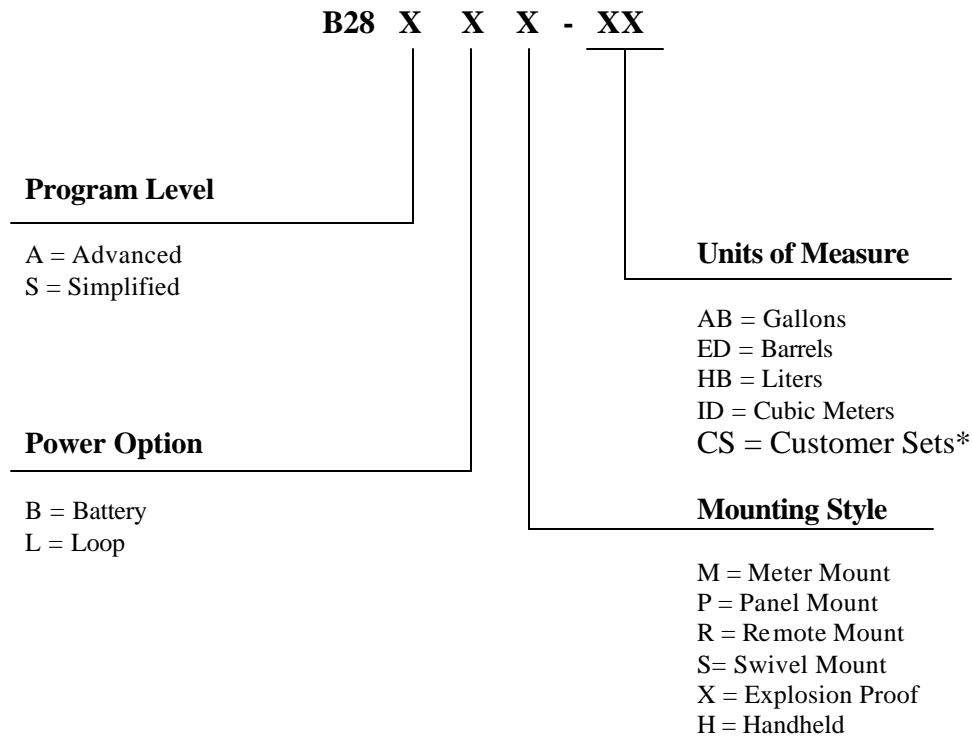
B28 X X X - XX

Program Level

A = Advanced
S = Simplified

Units of Measure

AB = Gallons
ED = Barrels
HB = Liters
ID = Cubic Meters
CS = Customer Sets*

Power Option

B = Battery
L = Loop

Mounting Style

M = Meter Mount
P = Panel Mount
R = Remote Mount
S= Swivel Mount
X = Explosion Proof
H = Handheld